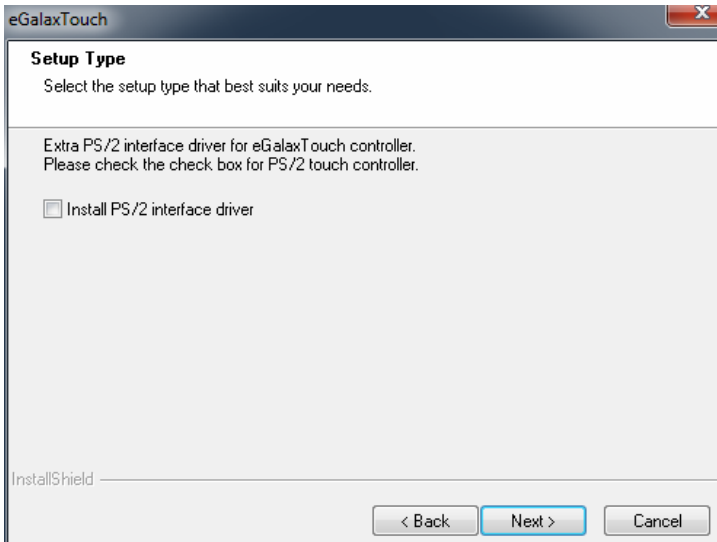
eGalaxTouch

Setup Type

Select the setup type that best suits your needs.

Extra PS/2 interface driver for eGalaxTouch controller.
Please check the check box for PS/2 touch controller.

Install PS/2 interface driver

InstallShield

< Back

Next >

Cancel